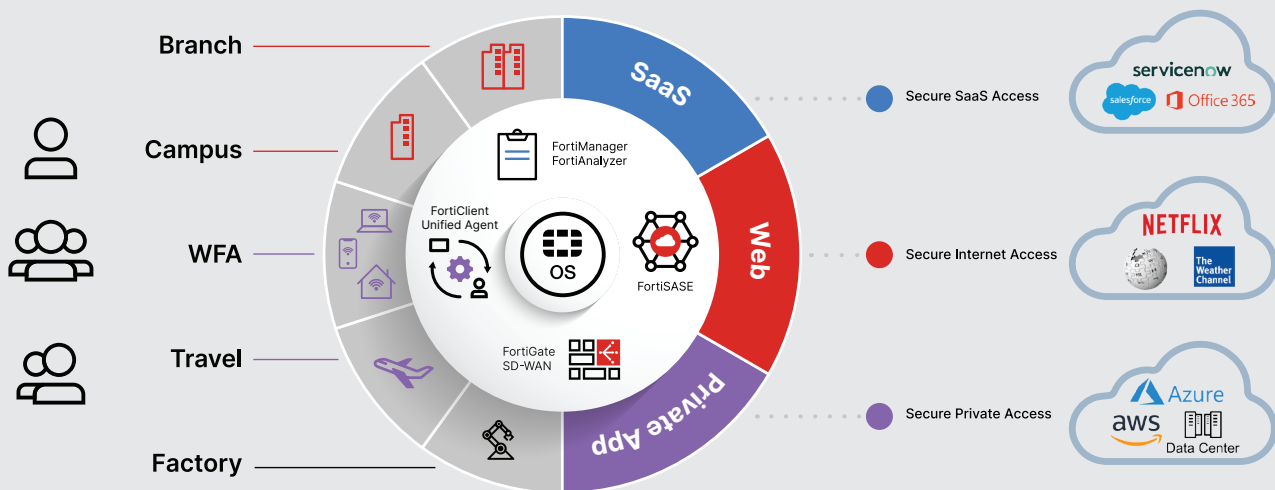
Branch

Campus

WFA

Travel

Factory

FortiManager
FortiAnalyzer

FortiClient
Unified Agent

OS

FortiSASE

FortiGate
SD-WAN

SaaS

Web

Private App

Secure SaaS Access

Secure Internet Access

Secure Private Access

servicenow
salesforce Office 365

NETFLIX
The Weather Channel

Azure
aws
Data Center